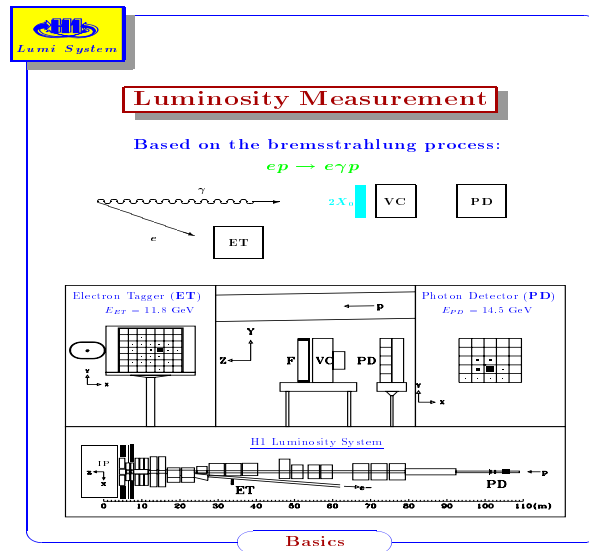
H1
Lumi System

Luminosity Measurement

Based on the bremsstrahlung process:

$ep \to e\gamma p$

$\gamma$

$e$

ET

$2X_0$

VC

PD

Electron Tagger (ET)

$E_{ET} = 11.8$ GeV

y

x

Y

Z

p

F

VC

PD

Photon Detector (PD)

$E_{PD} = 14.5$ GeV

y

x

H1 Luminosity System

IP

z

x

ET

e

PD

p

0 10 20 30 40 50 60 70 80 90 100 110(m)

Basics